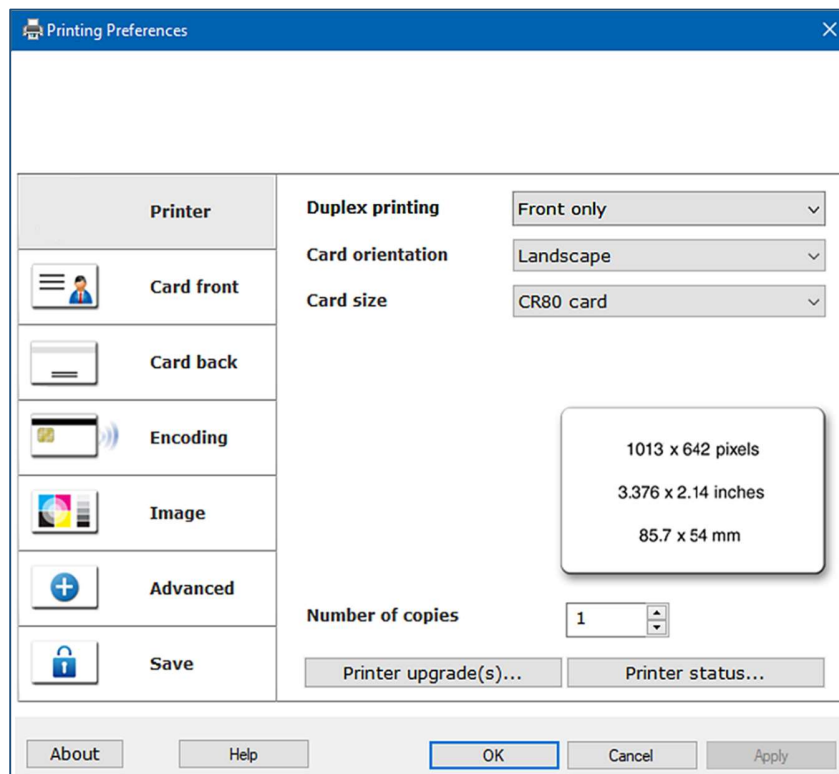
Printing Preferences

Printer

Card front

Card back

Encoding

Image

Advanced

Save

Duplex printing Front only

Card orientation Landscape

Card size CR80 card

1013 x 642 pixels

3.376 x 2.14 inches

85.7 x 54 mm

Number of copies 1

Printer upgrade(s)...

Printer status...

About

Help

OK

Cancel

Apply